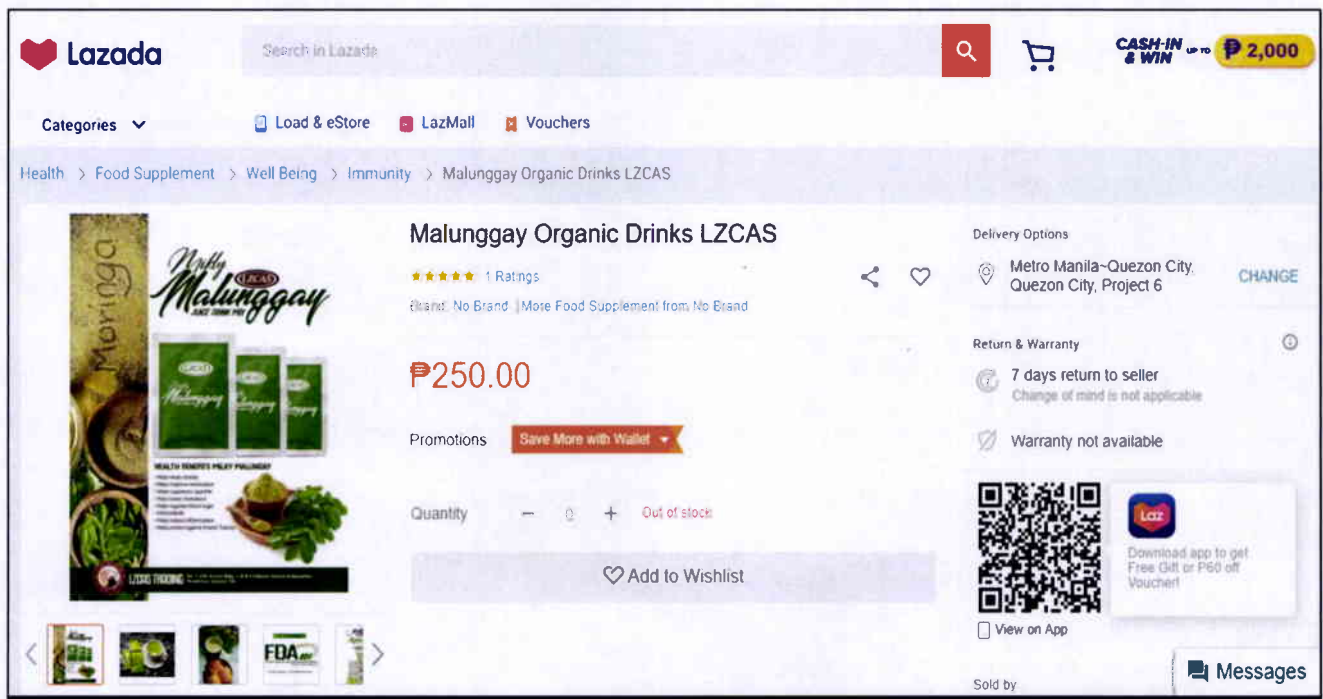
Lazada

Search in Lazada

CASH-IN & WIN UP TO ₱ 2,000

Categories

Load & eStore

LazMall

Vouchers

Health > Food Supplement > Well Being > Immunity > Malunggay Organic Drinks LZCAS

Moringa

Nutty Malunggay

LZCAS

HEALTH BENEFITS

LZCAS TRADING

Malunggay Organic Drinks LZCAS

1 Ratings

Brand: No Brand | More Food Supplement from No Brand

₱250.00

Promotions

Save More with Wallet

Quantity

0

Out of stock

Add to Wishlist

FDA

Delivery Options

Metro Manila~Quezon City, Quezon City, Project 6

CHANGE

Return & Warranty

7 days return to seller

Change of mind is not applicable

Warranty not available

Laz

Download app to get Free Gift or P60 off Voucher!

View on App

Sold by

Messages